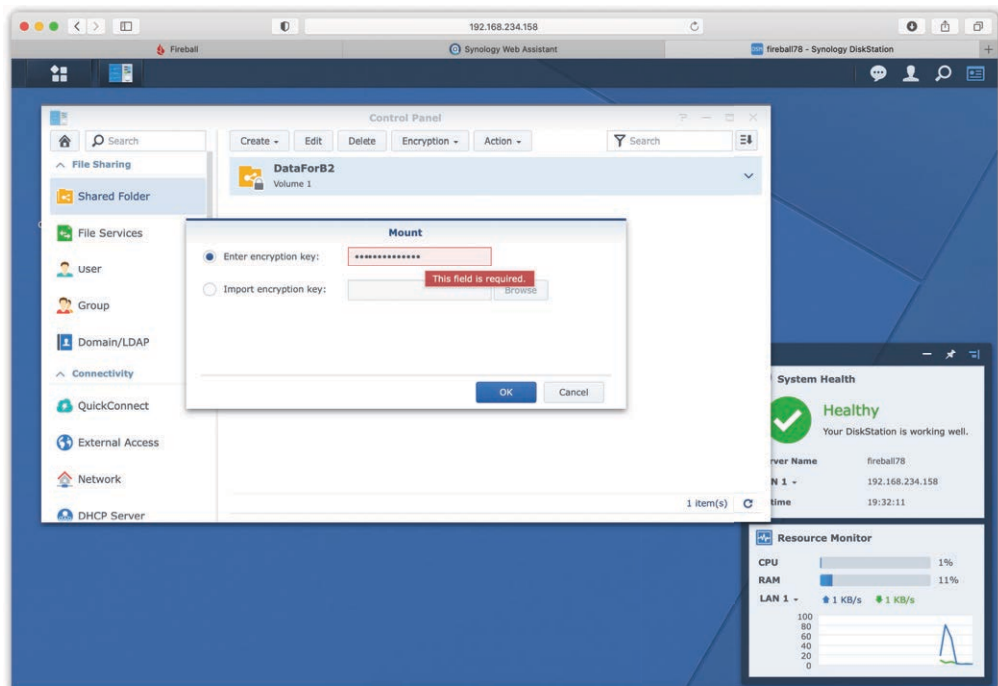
192.168.234.158

Fireball

Synology Web Assistant

fireball78 - Synology DiskStation

Control Panel

Search

File Sharing

Shared Folder

File Services

User

Group

Domain/LDAP

Connectivity

QuickConnect

External Access

Network

DHCP Server

Create

Edit

Delete

Encryption

Action

Search

DataForB2

Volume 1

Mount

Enter encryption key:

•••••••••••••••

This field is required.

Import encryption key:

Browse

OK

Cancel

1 item(s)

System Health

Healthy

Your DiskStation is working well.

rver Name fireball78

N 1 192.168.234.158

time 19:32:11

Resource Monitor

CPU 1%

RAM 11%

LAN 1 1 KB/s 1 KB/s

100
80
60
40
20
0